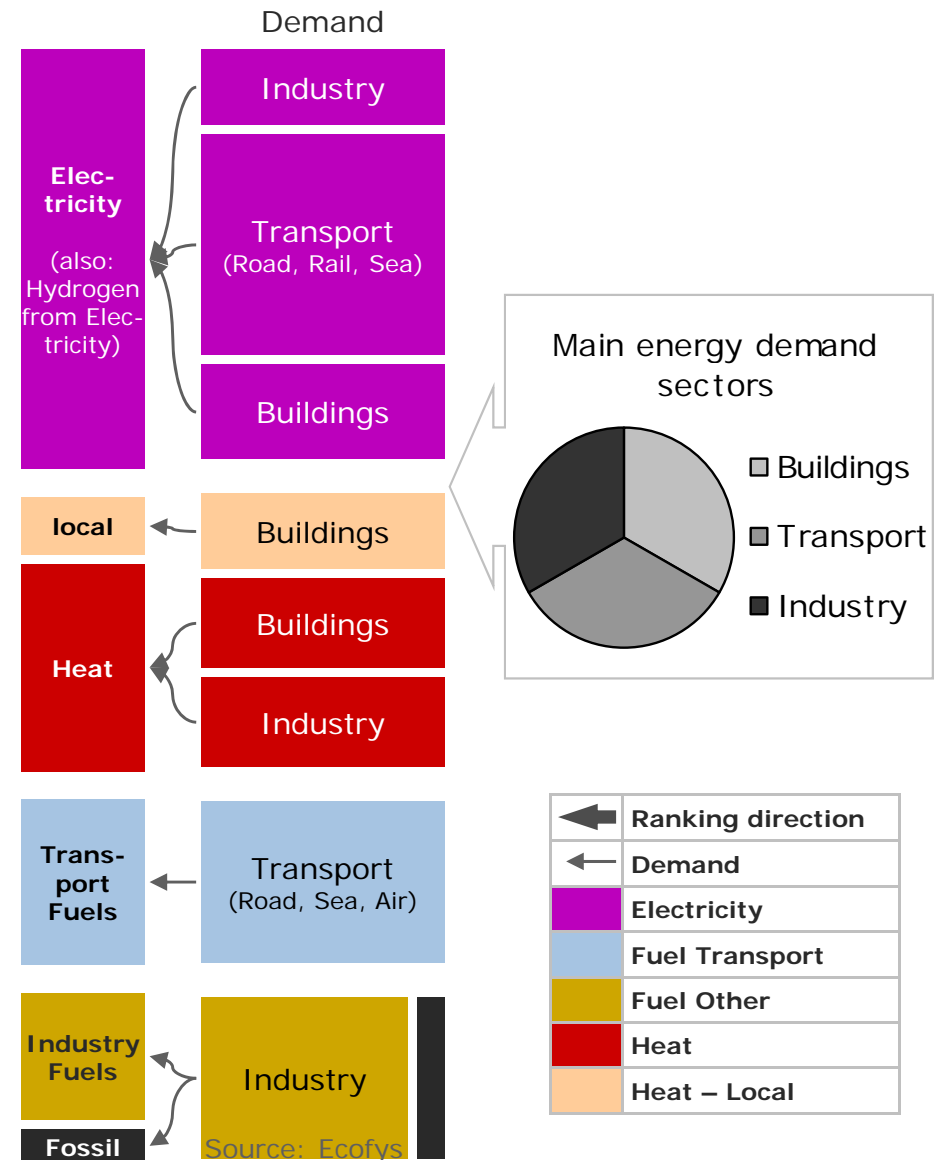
Demand

Electricity

(also: Hydrogen from Electricity)

Industry

Transport
(Road, Rail, Sea)

Buildings

local

Buildings

Heat

Buildings

Industry

Transport Fuels

Transport
(Road, Sea, Air)

Industry Fuels

Fossil

Industry

Source: Ecofys

Main energy demand sectors

Buildings
Transport
Industry

| | |
|---|---|
| | Ranking direction |
| | Demand |
| | Electricity |
| | Fuel Transport |
| | Fuel Other |
| | Heat |
| | Heat – Local |